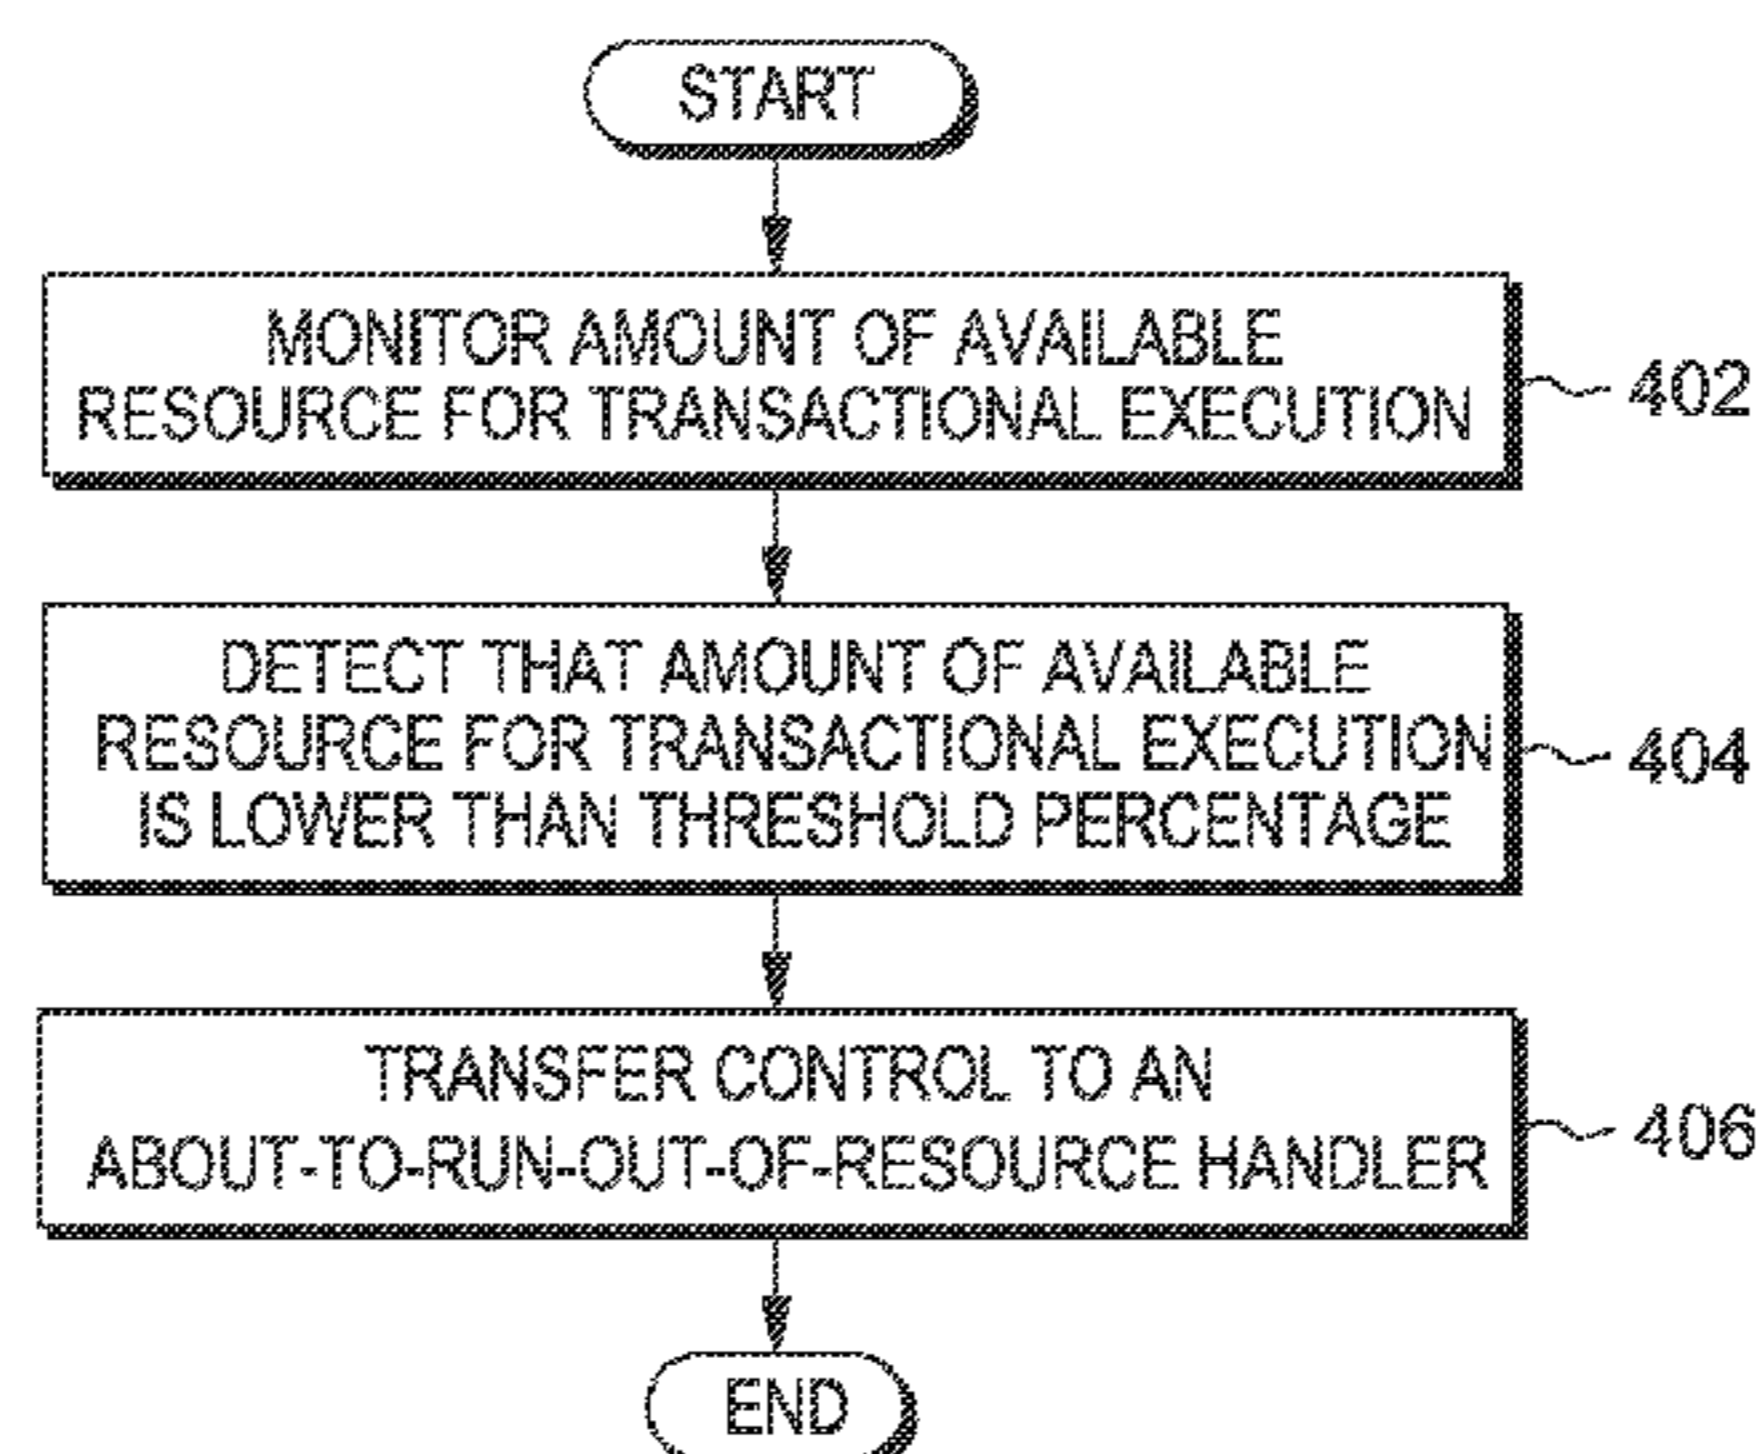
START

MONITOR AMOUNT OF AVAILABLE RESOURCE FOR TRANSACTIONAL EXECUTION

402

DETECT THAT AMOUNT OF AVAILABLE RESOURCE FOR TRANSACTIONAL EXECUTION IS LOWER THAN THRESHOLD PERCENTAGE

404

TRANSFER CONTROL TO AN ABOUT-TO-RUN-OUT-OF-RESOURCE HANDLER

406

END